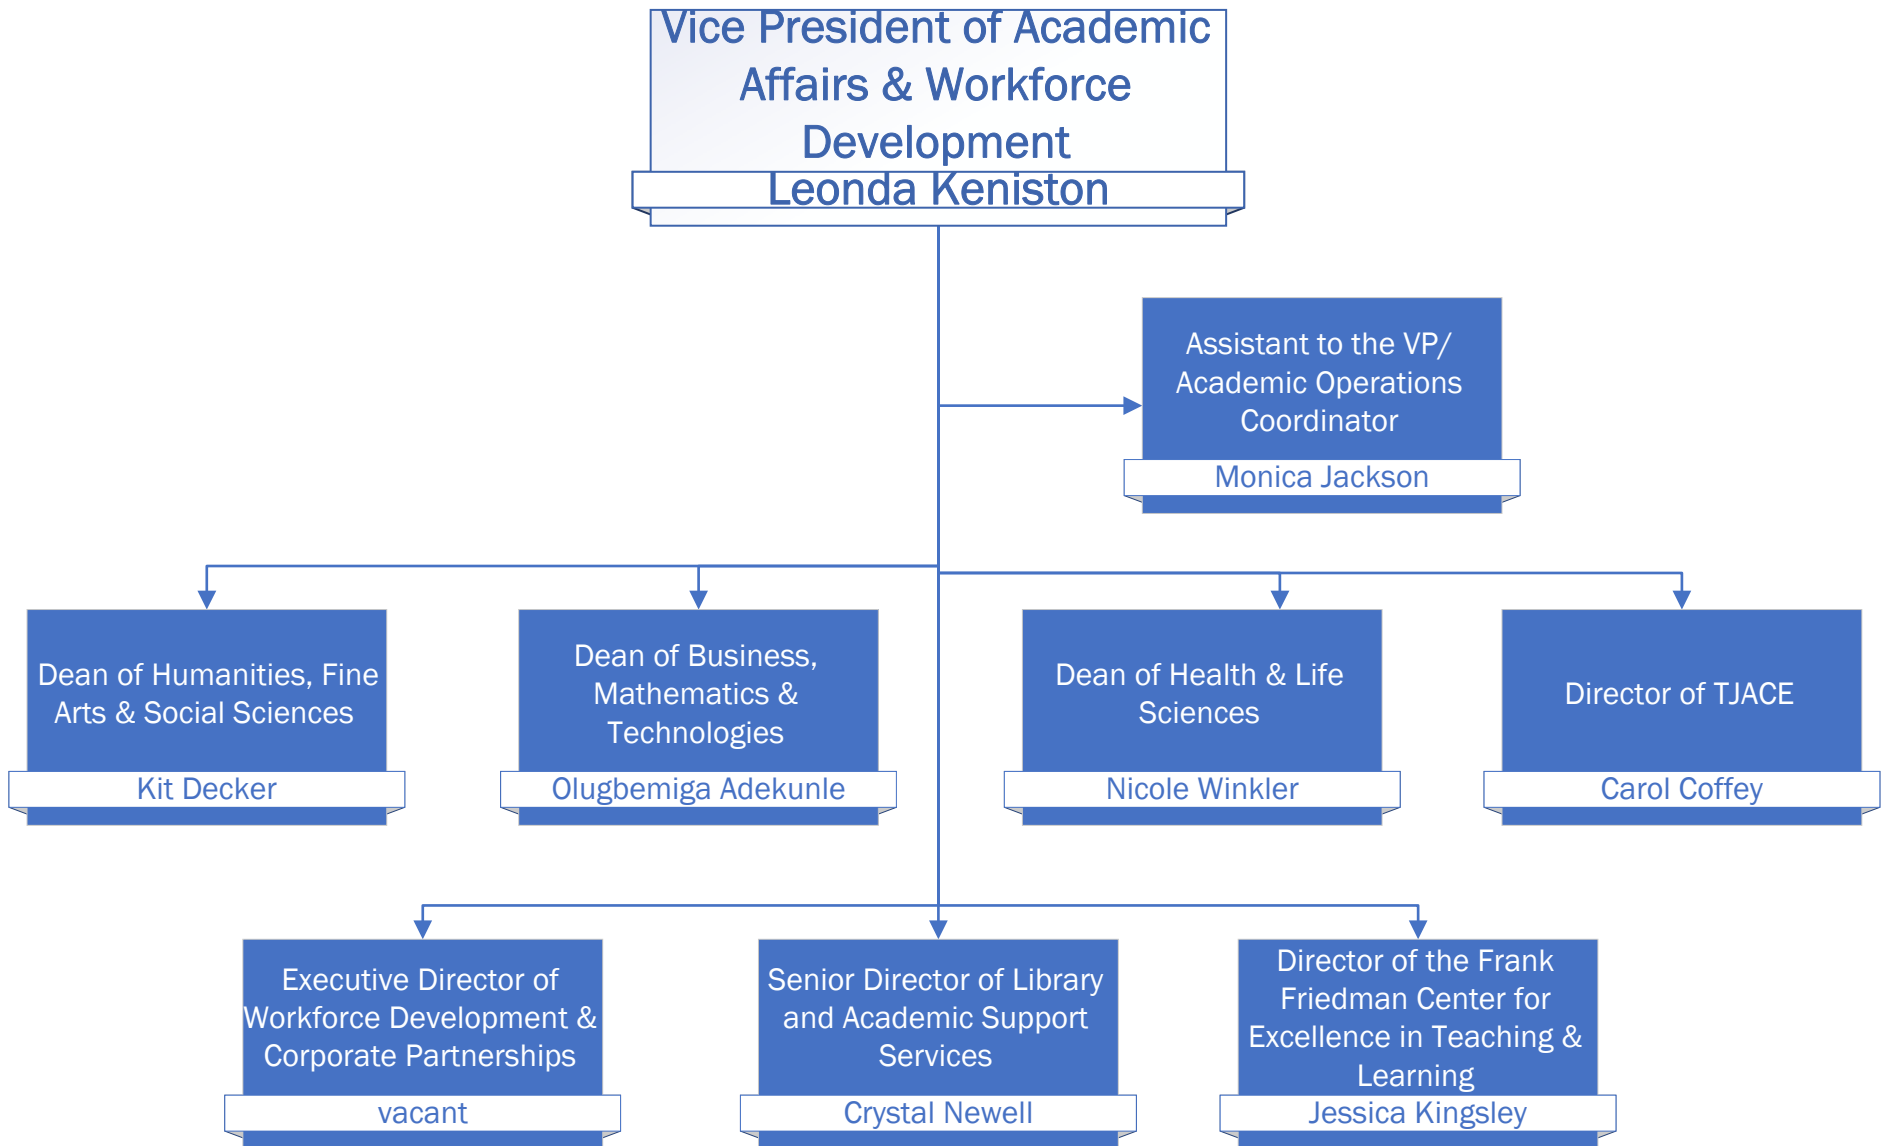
Vice President of Academic Affairs & Workforce Development
Leonda Keniston

Assistant to the VP/ Academic Operations Coordinator
Monica Jackson

Dean of Humanities, Fine Arts & Social Sciences
Kit Decker

Dean of Business, Mathematics & Technologies
Olugbemiga Adekunle

Dean of Health & Life Sciences
Nicole Winkler

Director of TJACE
Carol Coffey

Executive Director of Workforce Development & Corporate Partnerships
vacant

Senior Director of Library and Academic Support Services
Crystal Newell

Director of the Frank Friedman Center for Excellence in Teaching & Learning
Jessica Kingsley